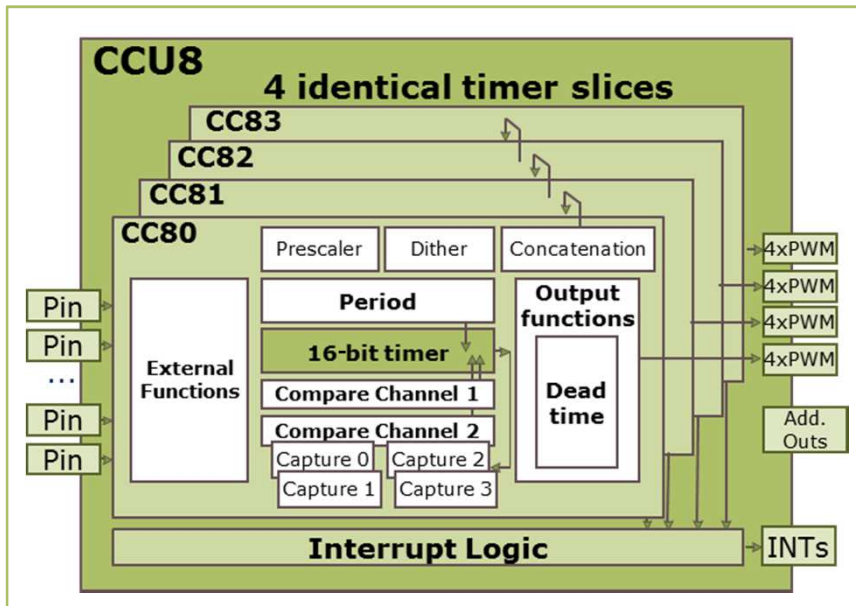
CCU8

4 identical timer slices

CC83

CC82

CC81

CC80

Prescaler

Dither

Concatenation

Pin

Pin

...

Pin

Pin

External Functions

Period

16-bit timer

Compare Channel 1

Compare Channel 2

Capture 0

Capture 1

Capture 2

Capture 3

Output functions

Dead time

4xPWM

4xPWM

4xPWM

4xPWM

Add. Outs

Interrupt Logic

INTs